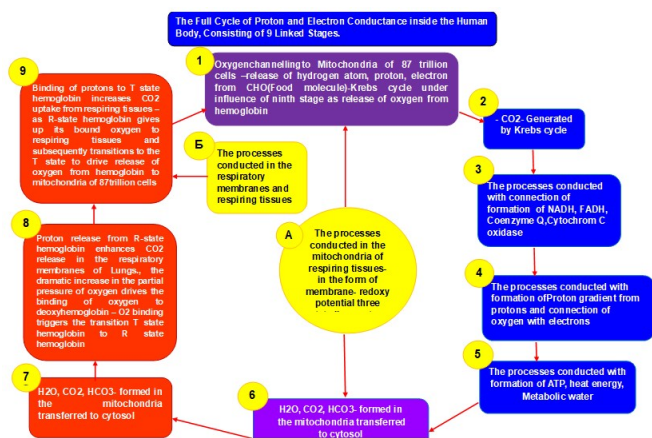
The Full Cycle of Proton and Electron Conductance inside the Human Body, Consisting of 9 Linked Stages.

1

Oxygenchannellingto Mitochondria of 87 trillion cells –release of hydrogen atom, proton, electron from CHO(Food molecule)-Krebs cycle under influence of ninth stage as release of oxygen from hemoglobin

2

- CO2- Generated by Krebs cycle

3

The processes conducted with connection of formation of NADH, FADH, Coenzyme Q,Cytochrom C oxidase

4

The processes conducted with formation ofProton gradient from protons and connection of oxygen with electrons

5

The processes conducted with formation of ATP, heat energy, Metabolic water

6

H2O, CO2, HCO3- formed in the mitochondria transferred to cytosol

7

H2O, CO2, HCO3- formed in the mitochondria transferred to cytosol

8

Proton release from R-state hemoglobin enhances CO2 release in the respiratory membranes of Lungs., the dramatic increase in the partial pressure of oxygen drives the binding of oxygen to deoxyhemoglobin – O2 binding triggers the transition T state hemoglobin to R state hemoglobin

9

Binding of protons to T state hemoglobin increases CO2 uptake from respiring tissues – as R-state hemoglobin gives up its bound oxygen to respiring tissues and subsequently transitions to the T state to drive release of oxygen from hemoglobin to mitochondria of 87trillion cells

Б

The processes conducted in the respiratory membranes and respiring tissues

A

The processes conducted in the mitochondria of respiring tissues-in the form of membrane- redoxy potential three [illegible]